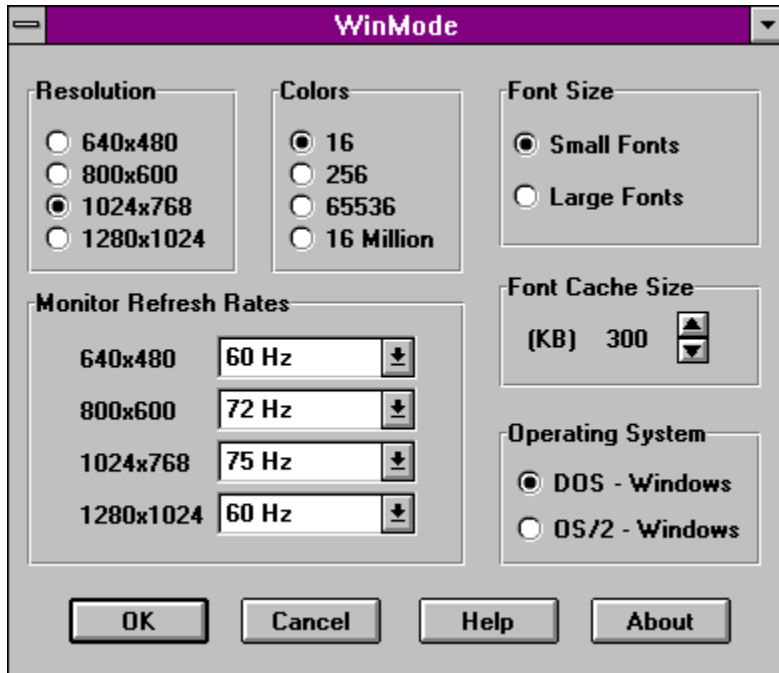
WinMode

Resolution
640x480
800x600
1024x768
1280x1024

Colors
16
256
65536
16 Million

Font Size
Small Fonts
Large Fonts

Monitor Refresh Rates
640x480 60 Hz
800x600 72 Hz
1024x768 75 Hz
1280x1024 60 Hz

Font Cache Size
(KB) 300

Operating System
DOS - Windows
OS/2 - Windows

OK
Cancel
Help
About